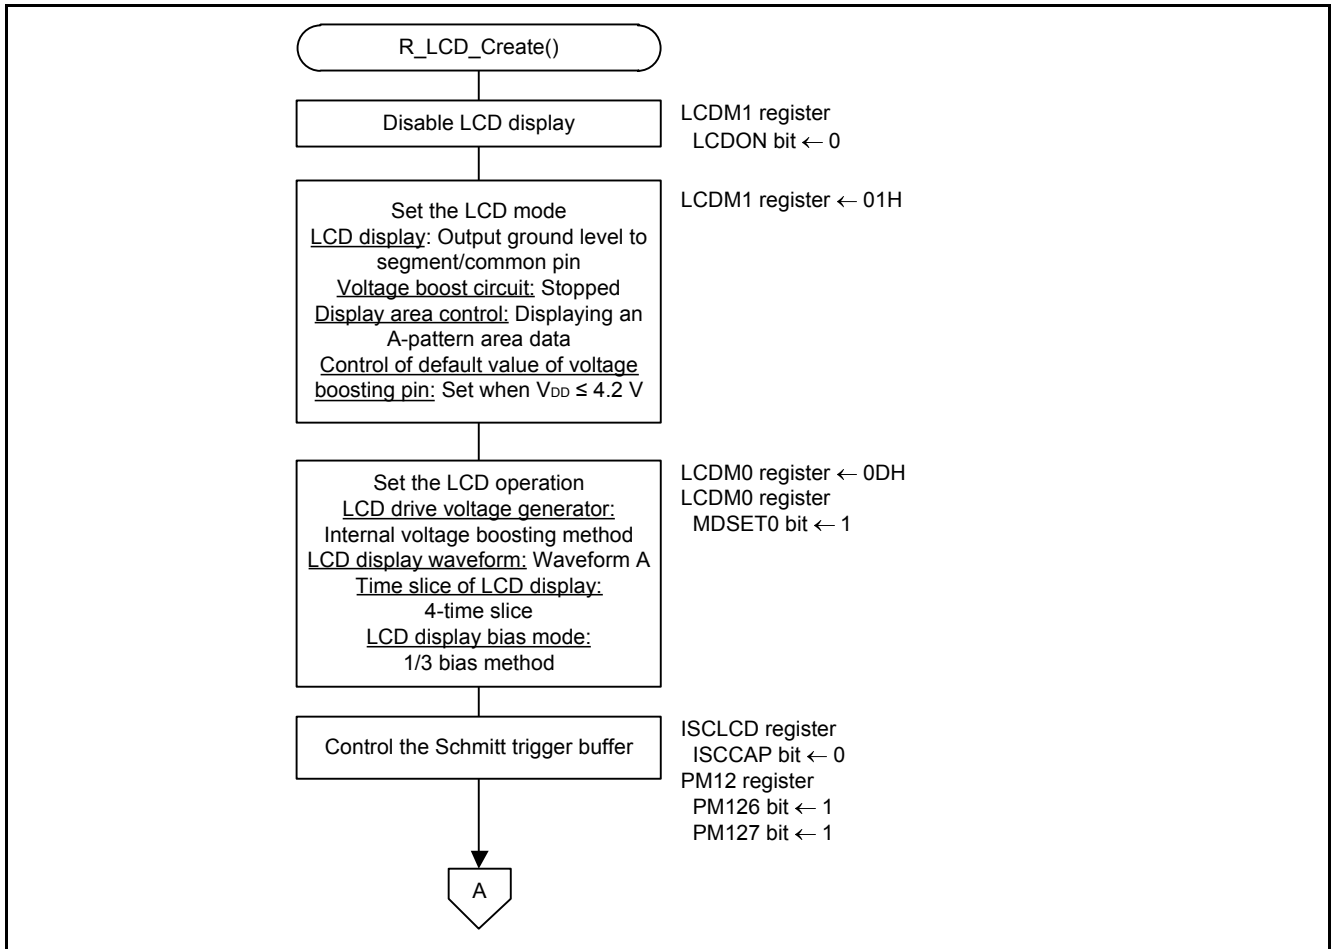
R_LCD_Create()

Disable LCD display

LCDM1 register
LCDON bit ← 0

Set the LCD mode
LCD display: Output ground level to segment/common pin
Voltage boost circuit: Stopped
Display area control: Displaying an A-pattern area data
Control of default value of voltage boosting pin: Set when $V_{DD}$ ≤ 4.2 V

LCDM1 register ← 01H

Set the LCD operation
LCD drive voltage generator: Internal voltage boosting method
LCD display waveform: Waveform A
Time slice of LCD display: 4-time slice
LCD display bias mode: 1/3 bias method

LCDM0 register ← 0DH
LCDM0 register
MDSET0 bit ← 1

Control the Schmitt trigger buffer

ISCLCD register
ISCCAP bit ← 0
PM12 register
PM126 bit ← 1
PM127 bit ← 1

A